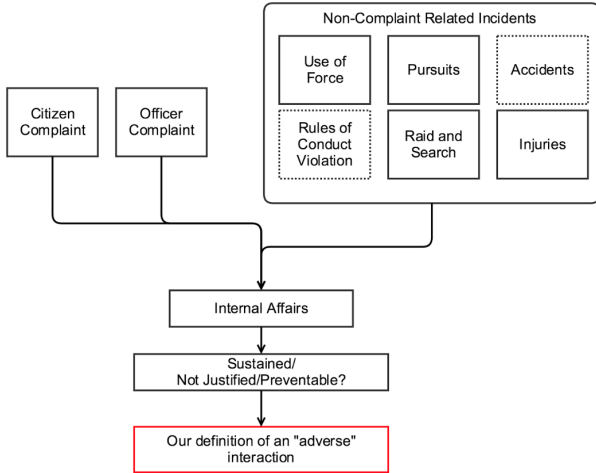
Non-Complaint Related Incidents

Use of Force

Pursuits

Accidents

Rules of Conduct Violation

Raid and Search

Injuries

Citizen Complaint

Officer Complaint

Internal Affairs

Sustained/ Not Justified/Preventable?

Our definition of an "adverse" interaction